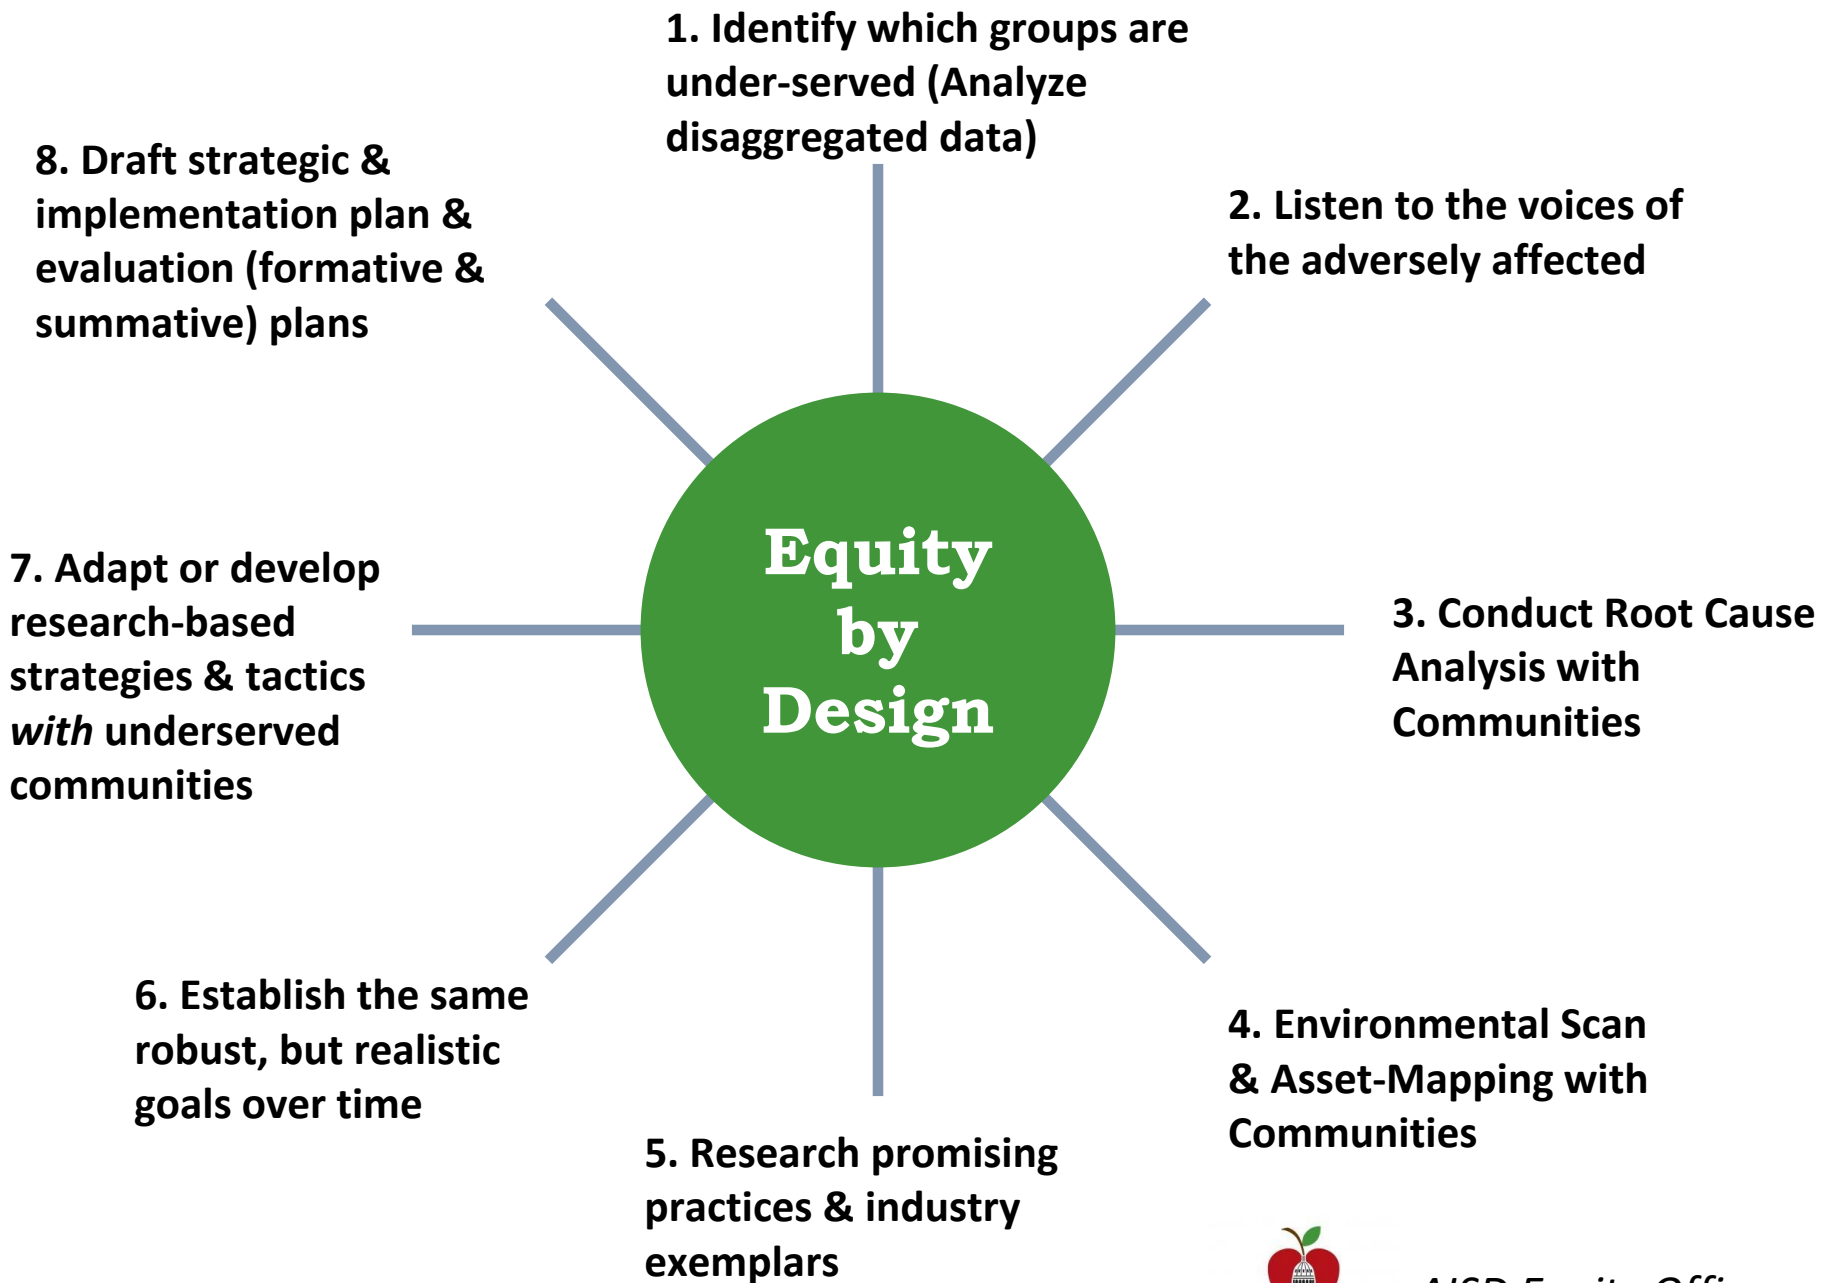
1. Identify which groups are under-served (Analyze disaggregated data)

8. Draft strategic & implementation plan & evaluation (formative & summative) plans

2. Listen to the voices of the adversely affected

Equity by Design

7. Adapt or develop research-based strategies & tactics *with* underserved communities

3. Conduct Root Cause Analysis with Communities

6. Establish the same robust, but realistic goals over time

4. Environmental Scan & Asset-Mapping with Communities

5. Research promising practices & industry exemplars

AISD Equity Offi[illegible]